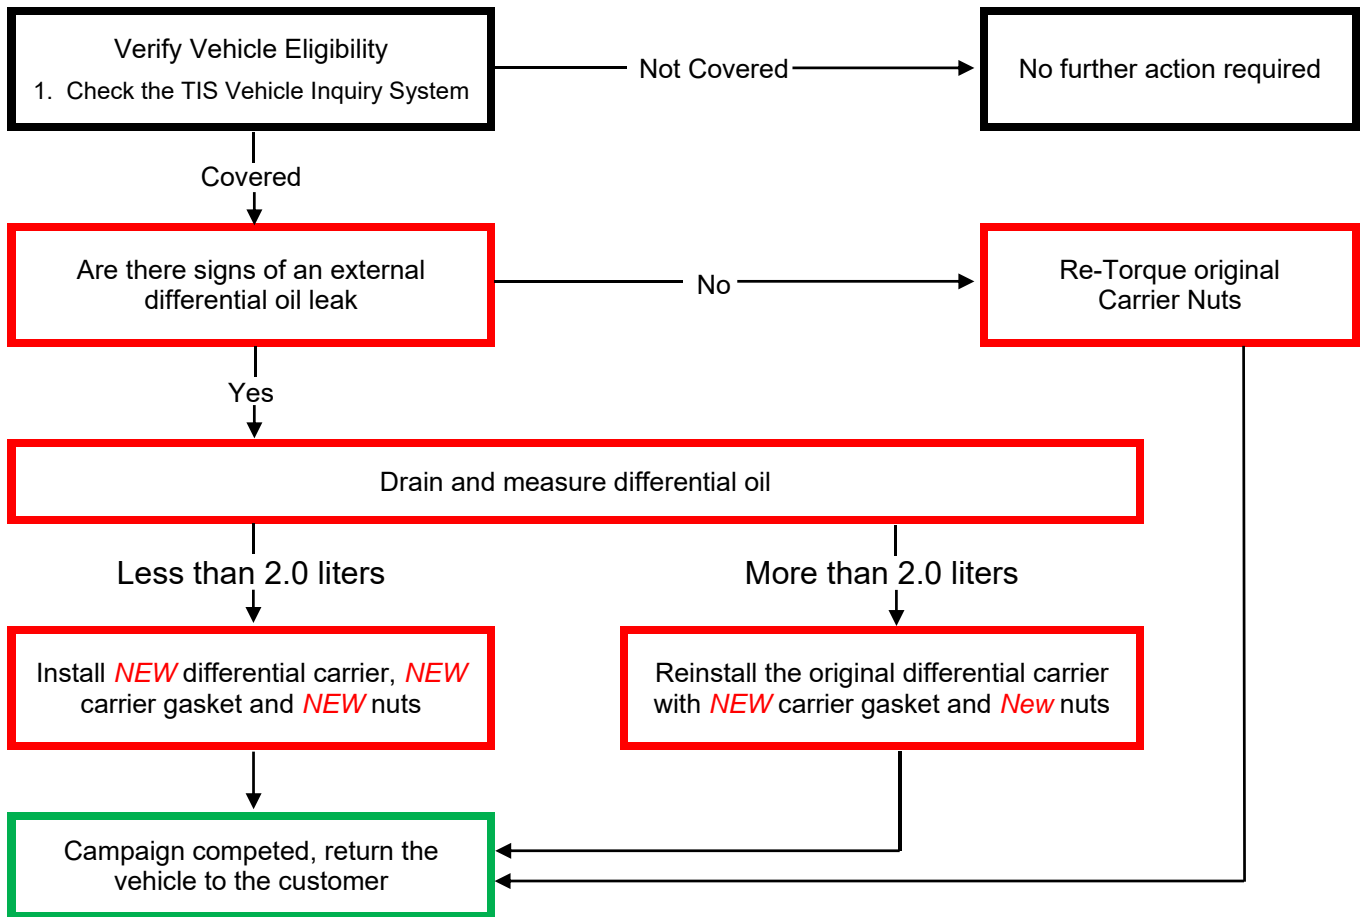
Verify Vehicle Eligibility
1. Check the TIS Vehicle Inquiry System

Not Covered

No further action required

Covered

Are there signs of an external differential oil leak

No

Re-Torque original Carrier Nuts

Yes

Drain and measure differential oil

Less than 2.0 liters

More than 2.0 liters

Install NEW differential carrier, NEW carrier gasket and NEW nuts

Reinstall the original differential carrier with NEW carrier gasket and New nuts

Campaign competed, return the vehicle to the customer